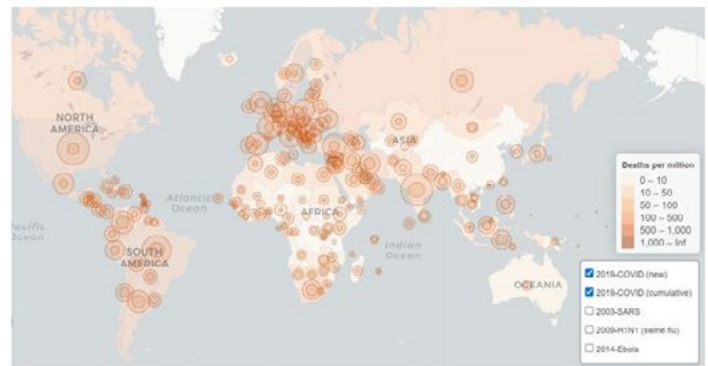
NORTH AMERICA

ASIA

Atlantic Ocean

AFRICA

Pacific Ocean

SOUTH AMERICA

Indian Ocean

OCEANIA

Deaths per million
0 – 10
10 – 50
50 – 100
100 – 500
500 – 1,000
1,000 – Inf

2019-COVID (new)
2019-COVID (cumulative)
2003-SARS
2009-H1N1 (swine flu)
2014-Ebola